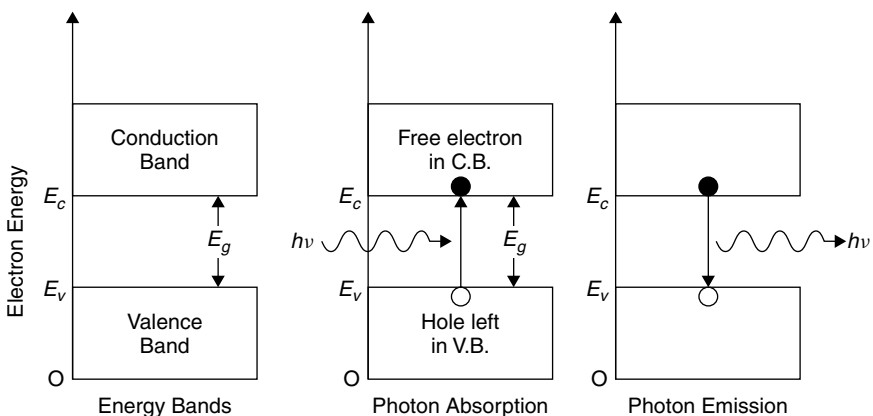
Electron Energy

Conduction Band

$E_c$

$E_g$

$E_v$

Valence Band

O

Energy Bands

Free electron in C.B.

$E_c$

$h\nu$

$E_g$

$E_v$

Hole left in V.B.

O

Photon Absorption

$E_c$

$h\nu$

$E_v$

O

Photon Emission